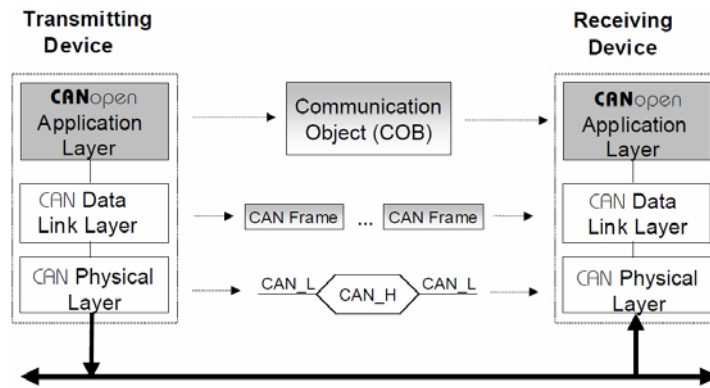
Transmitting Device

CANopen Application Layer

CAN Data Link Layer

CAN Physical Layer

Communication Object (COB)

CAN Frame ... CAN Frame

CAN_L CAN_H CAN_L

Receiving Device

CANopen Application Layer

CAN Data Link Layer

CAN Physical Layer